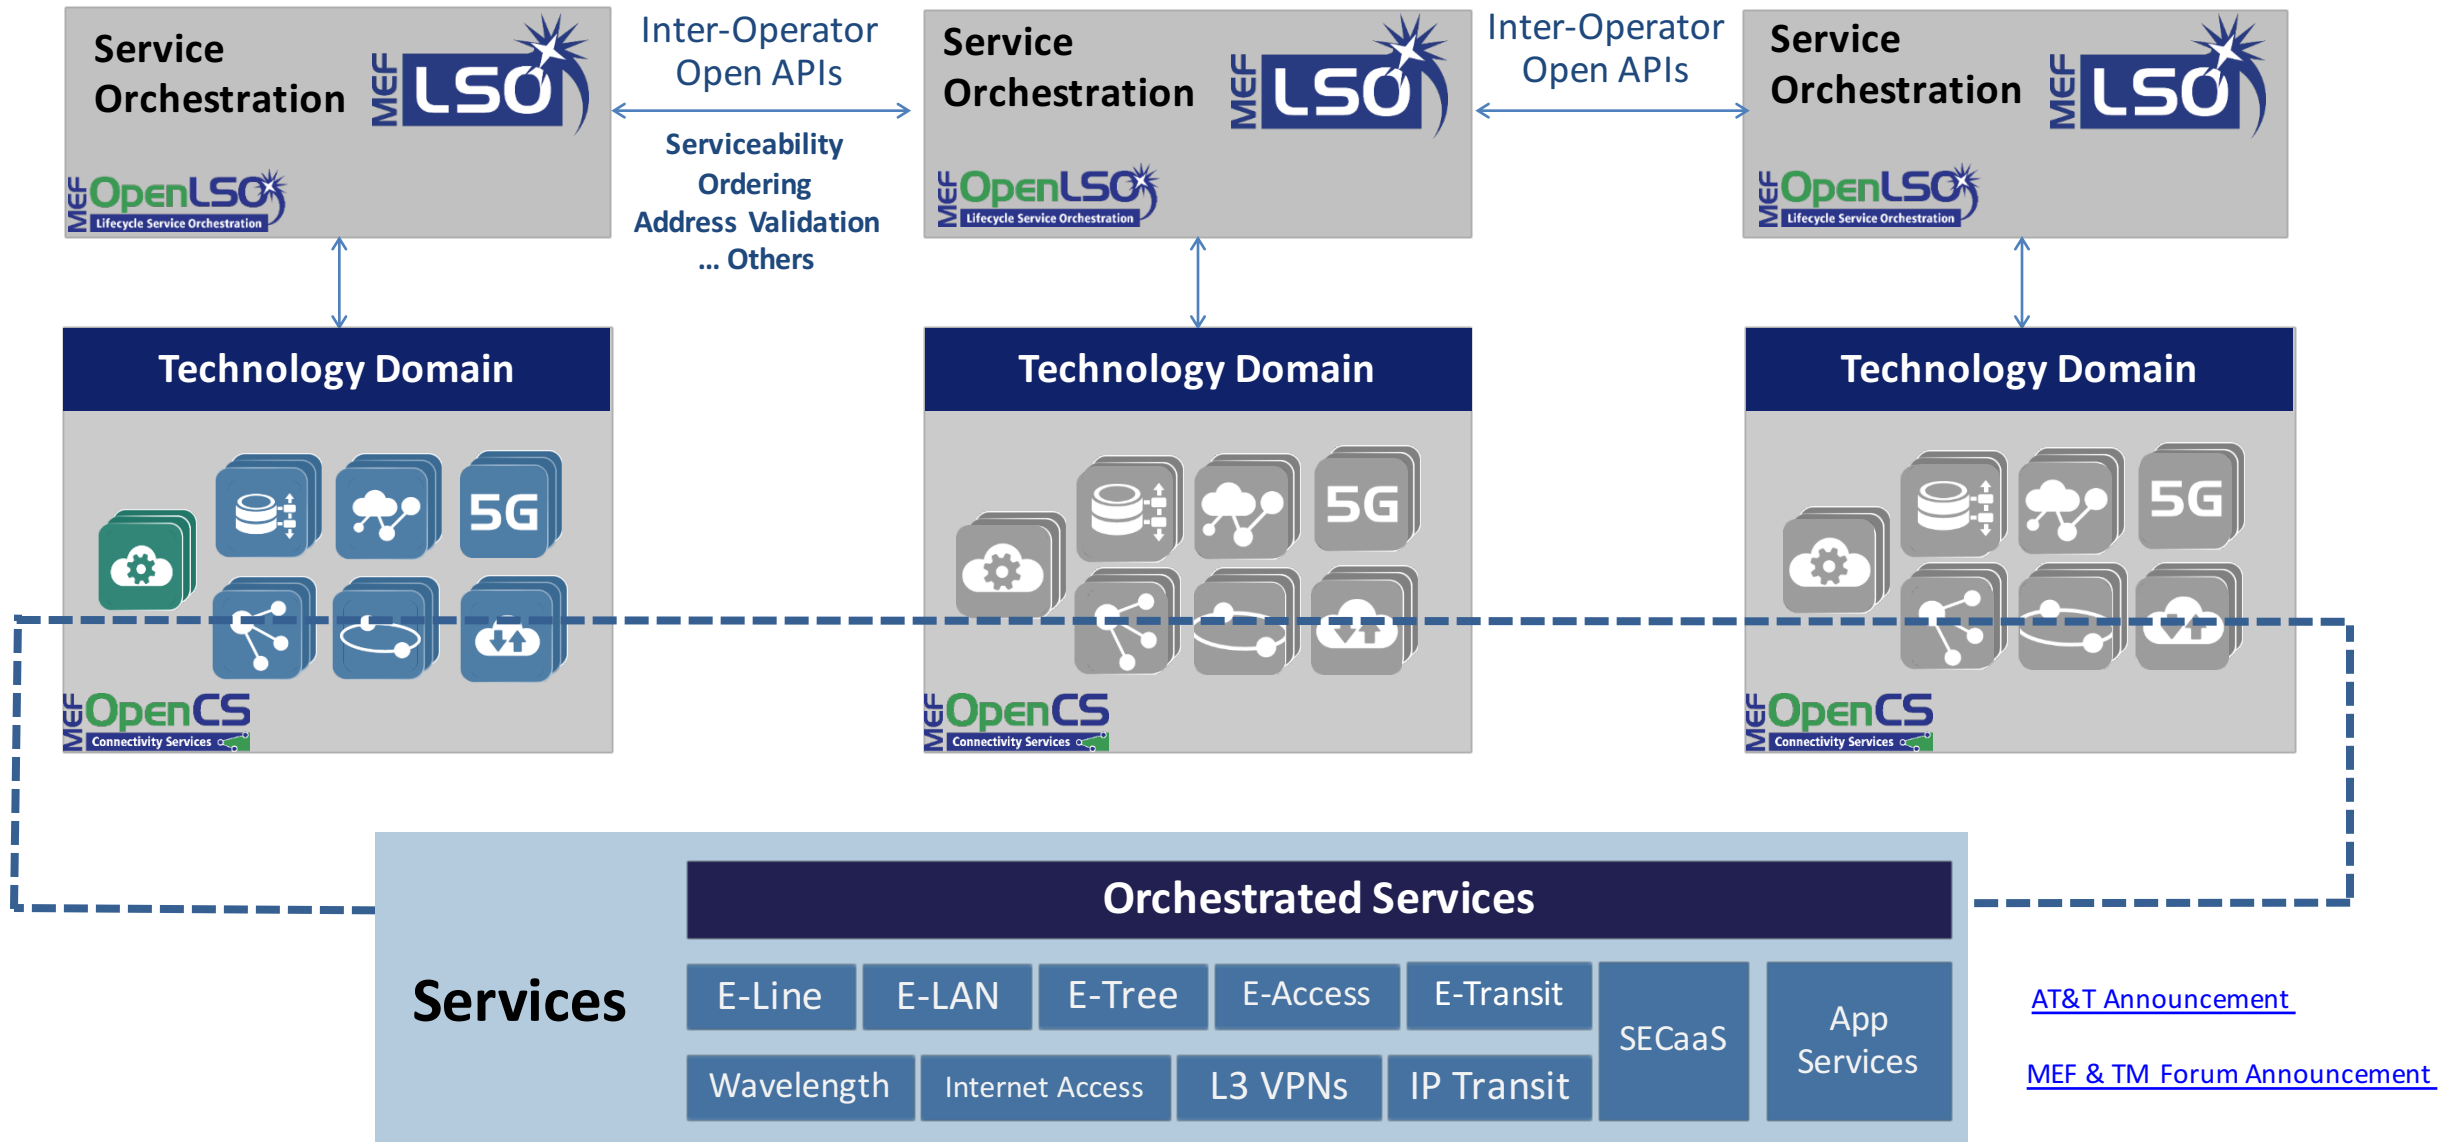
Service Orchestration MEF LSO

MEF OpenLSO Lifecycle Service Orchestration

Inter-Operator Open APIs

Serviceability
Ordering
Address Validation
... Others

Service Orchestration MEF LSO

MEF OpenLSO Lifecycle Service Orchestration

Inter-Operator Open APIs

Service Orchestration MEF LSO

MEF OpenLSO Lifecycle Service Orchestration

Technology Domain

5G

MEF OpenCS Connectivity Services

Technology Domain

5G

MEF OpenCS Connectivity Services

Technology Domain

5G

MEF OpenCS Connectivity Services

Services

Orchestrated Services

| E-Line | E-LAN | E-Tree | E-Access | E-Transit | SECaaS | App Services |
|---|---|---|---|---|---|---|
| Wavelength | Internet Access | L3 VPNs | IP Transit | | | |

AT&T Announcement

MEF & TM Forum Announcement